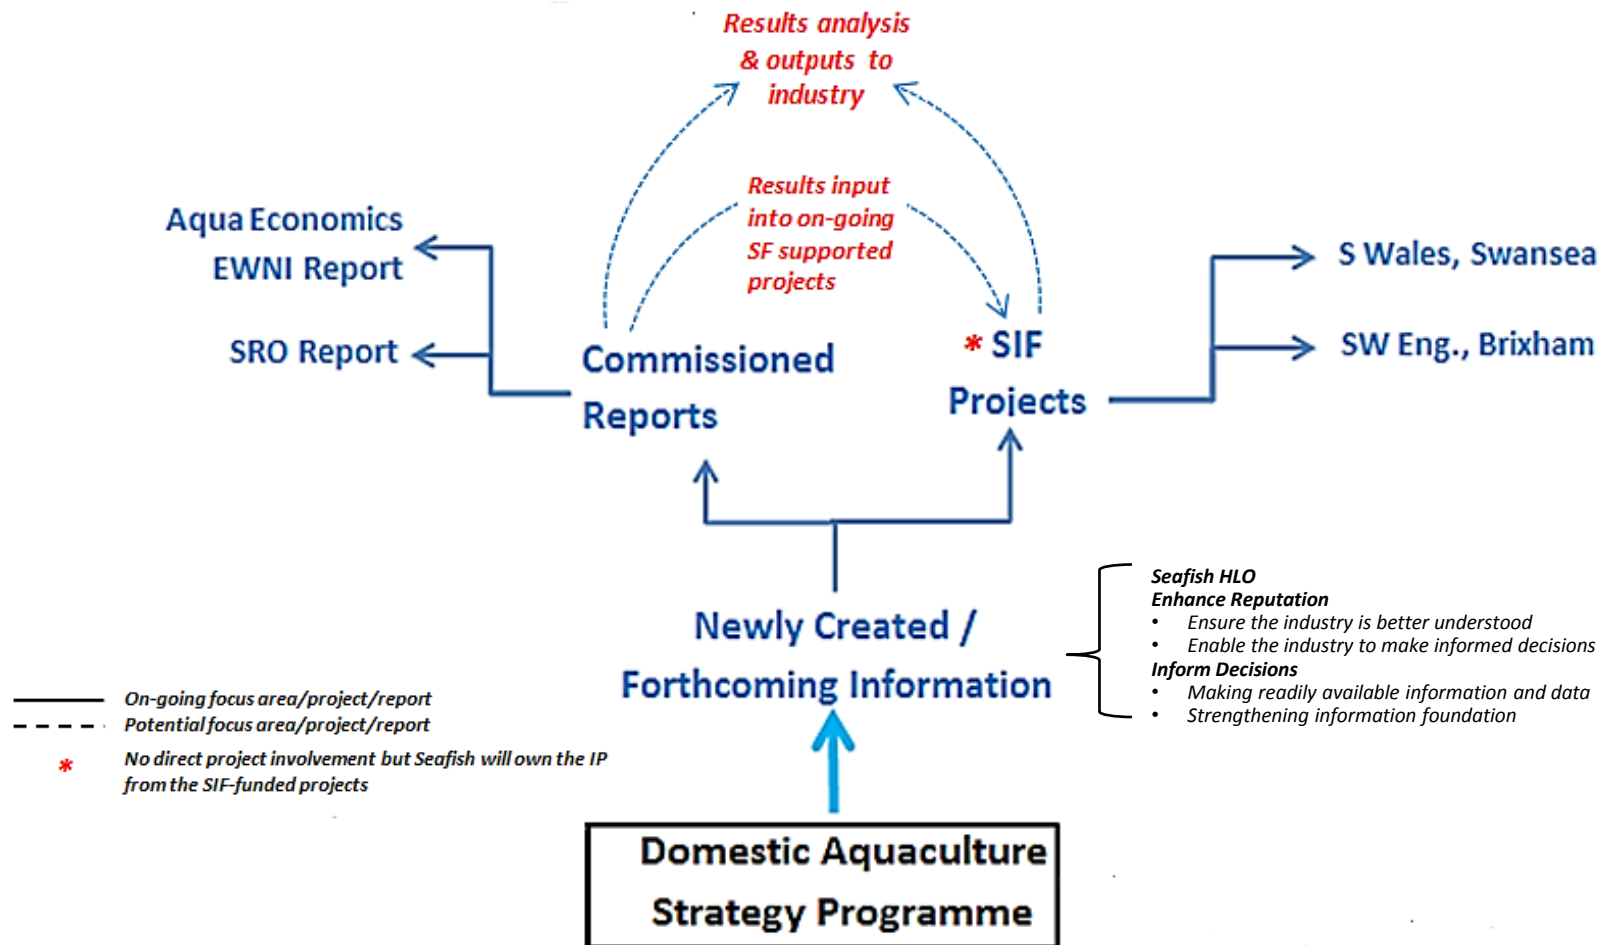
Results analysis & outputs to industry

Results input into on-going SF supported projects

Aqua Economics EWNI Report

SRO Report

Commissioned Reports

* SIF Projects

S Wales, Swansea

SW Eng., Brixham

Newly Created / Forthcoming Information

Seafish HLO
Enhance Reputation
• Ensure the industry is better understood
• Enable the industry to make informed decisions
Inform Decisions
• Making readily available information and data
• Strengthening information foundation

On-going focus area/project/report
Potential focus area/project/report
* No direct project involvement but Seafish will own the IP from the SIF-funded projects

Domestic Aquaculture Strategy Programme